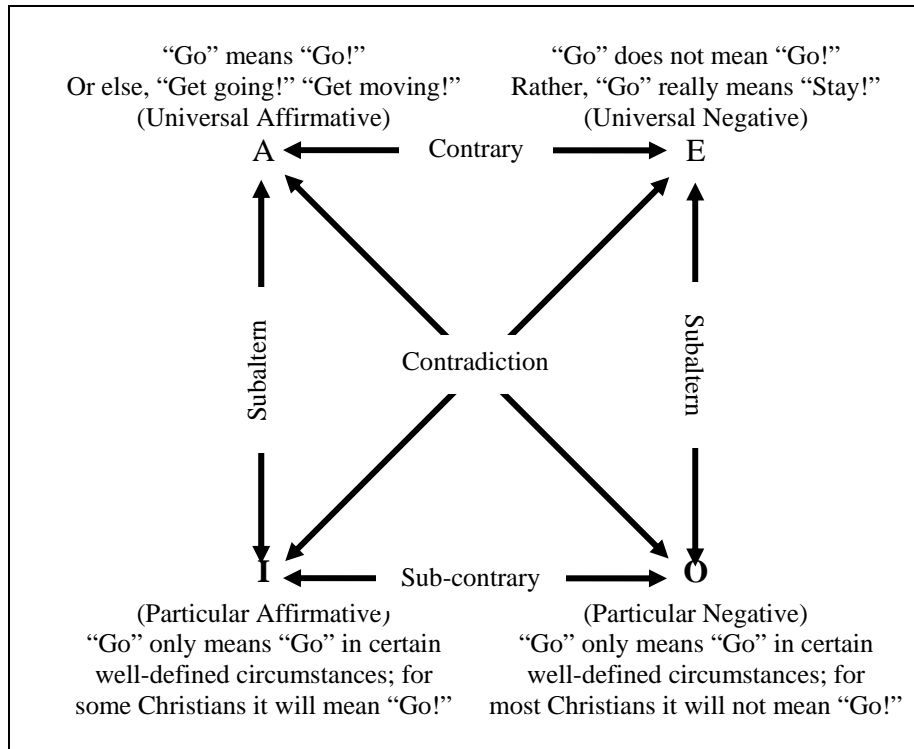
"Go" means "Go!"
Or else, "Get going!" "Get moving!"
(Universal Affirmative)

"Go" does not mean "Go!"
Rather, "Go" really means "Stay!"
(Universal Negative)

A

Contrary

E

Subaltern

Contradiction

Subaltern

I

Sub-contrary

O

(Particular Affirmative)
"Go" only means "Go" in certain well-defined circumstances; for some Christians it will mean "Go!"

(Particular Negative)
"Go" only means "Go" in certain well-defined circumstances; for most Christians it will not mean "Go!"